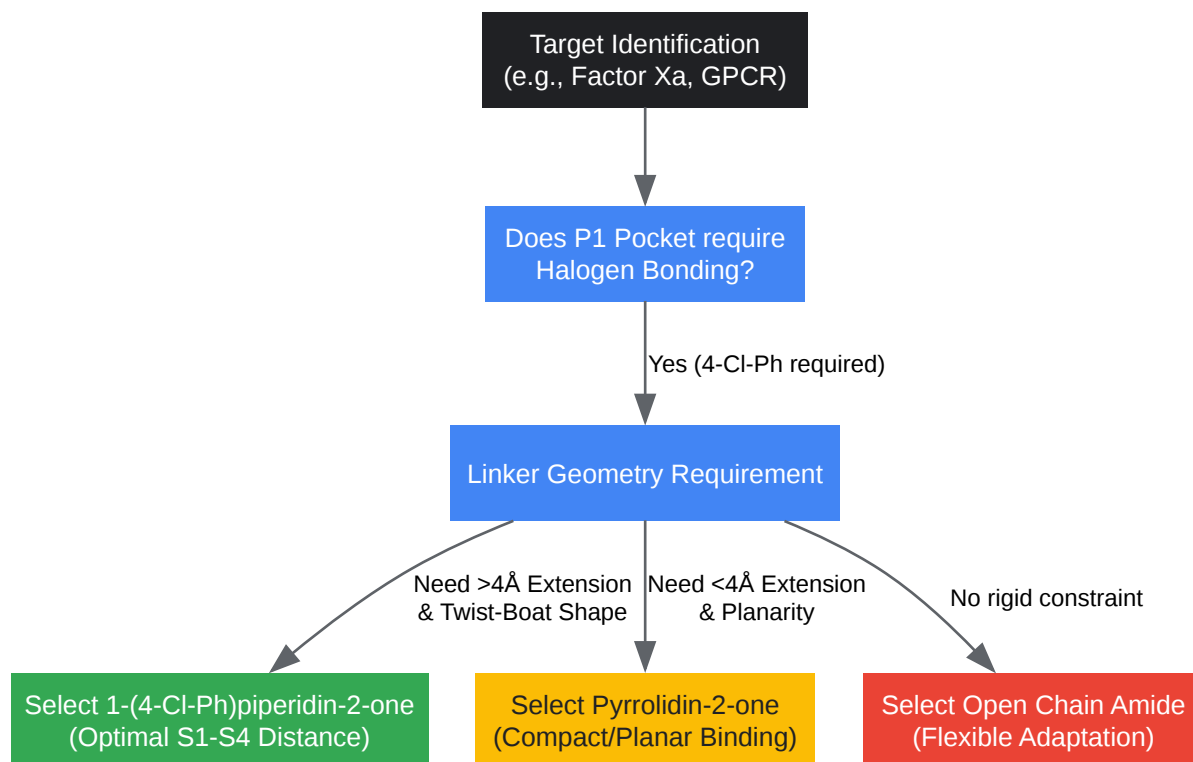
Target Identification
(e.g., Factor Xa, GPCR)

Does P1 Pocket require Halogen Bonding?

Yes (4-Cl-Ph required)

Linker Geometry Requirement

Need >4Å Extension & Twist-Boat Shape

Need <4Å Extension & Planarity

No rigid constraint

Select 1-(4-Cl-Ph)piperidin-2-one
(Optimal S1-S4 Distance)

Select Pyrrolidin-2-one
(Compact/Planar Binding)

Select Open Chain Amide
(Flexible Adaptation)